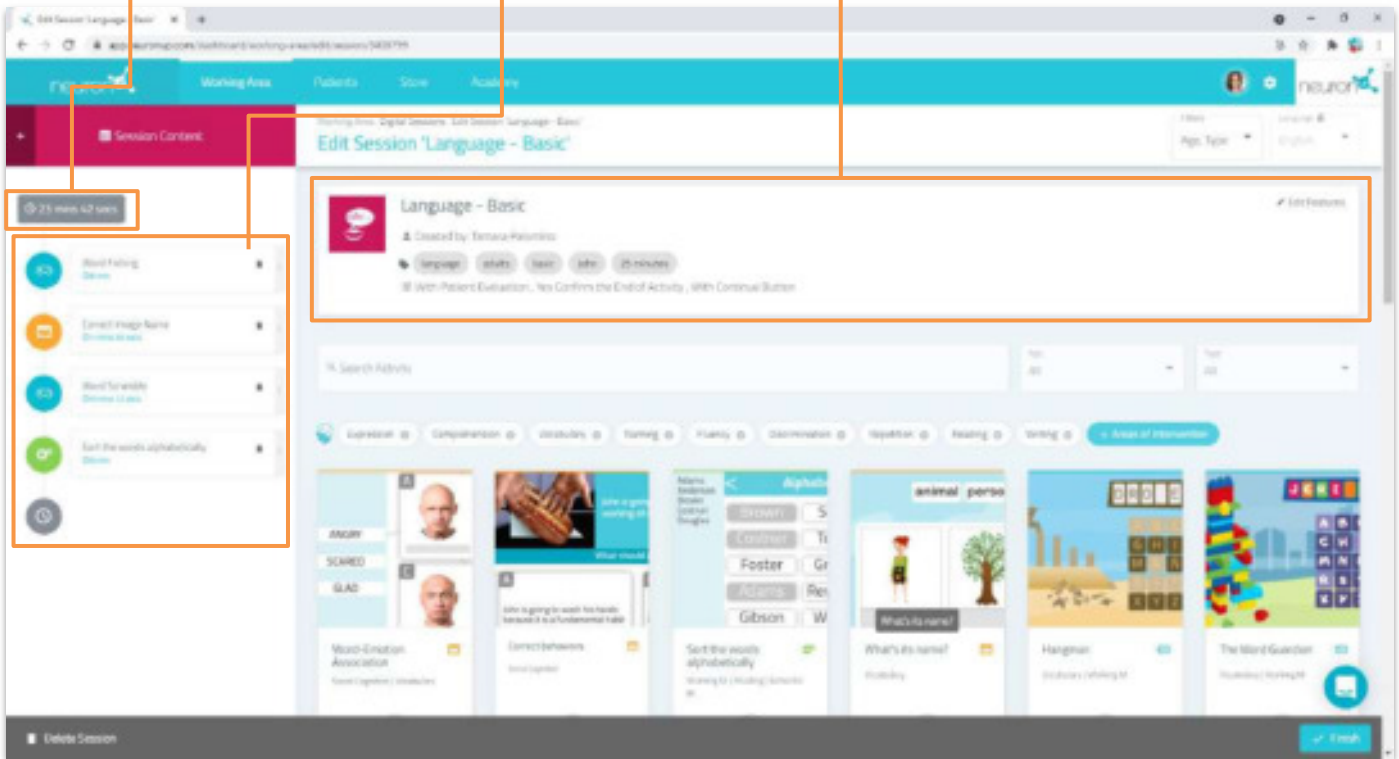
Edit Session 'Language - Basic'

app.neuronup.com/dashboard/working-area/edit-session/3409799

neuron

Working Area

Patients

Store

Academy

neuron

Session Content

Working Area · Digital Sessions · Edit Session 'Language - Basic'

Edit Session 'Language - Basic'

Filters

App. Type

Language

English

23 mins 42 secs

Language - Basic

Edit Features

Created by: Tamara Palomino

language

adults

basic

john

25 minutes

With Patient Evaluation , Yes Confirms the End of Activity , With Continue Button

Word Fishing

04 mins

Correct Image Name

04 mins 44 secs

Word Scramble

04 mins 11 secs

Sort the words alphabetically

04 mins

Search Activity

All

All

Expression

Comprehension

Vocabulary

Naming

Fluency

Discrimination

Repetition

Reading

Writing

+ Areas of intervention

ANGRY

SCARED

GLAD

A

C

A

Alphab

Brown

Costner

Foster

Adams

Gibson

animal

perso

What's its name?

Word-Emotion Association

Correct behaviors

Sort the words alphabetically

What's its name?

Hangman

The Word Guardian

Delete Session

Finish